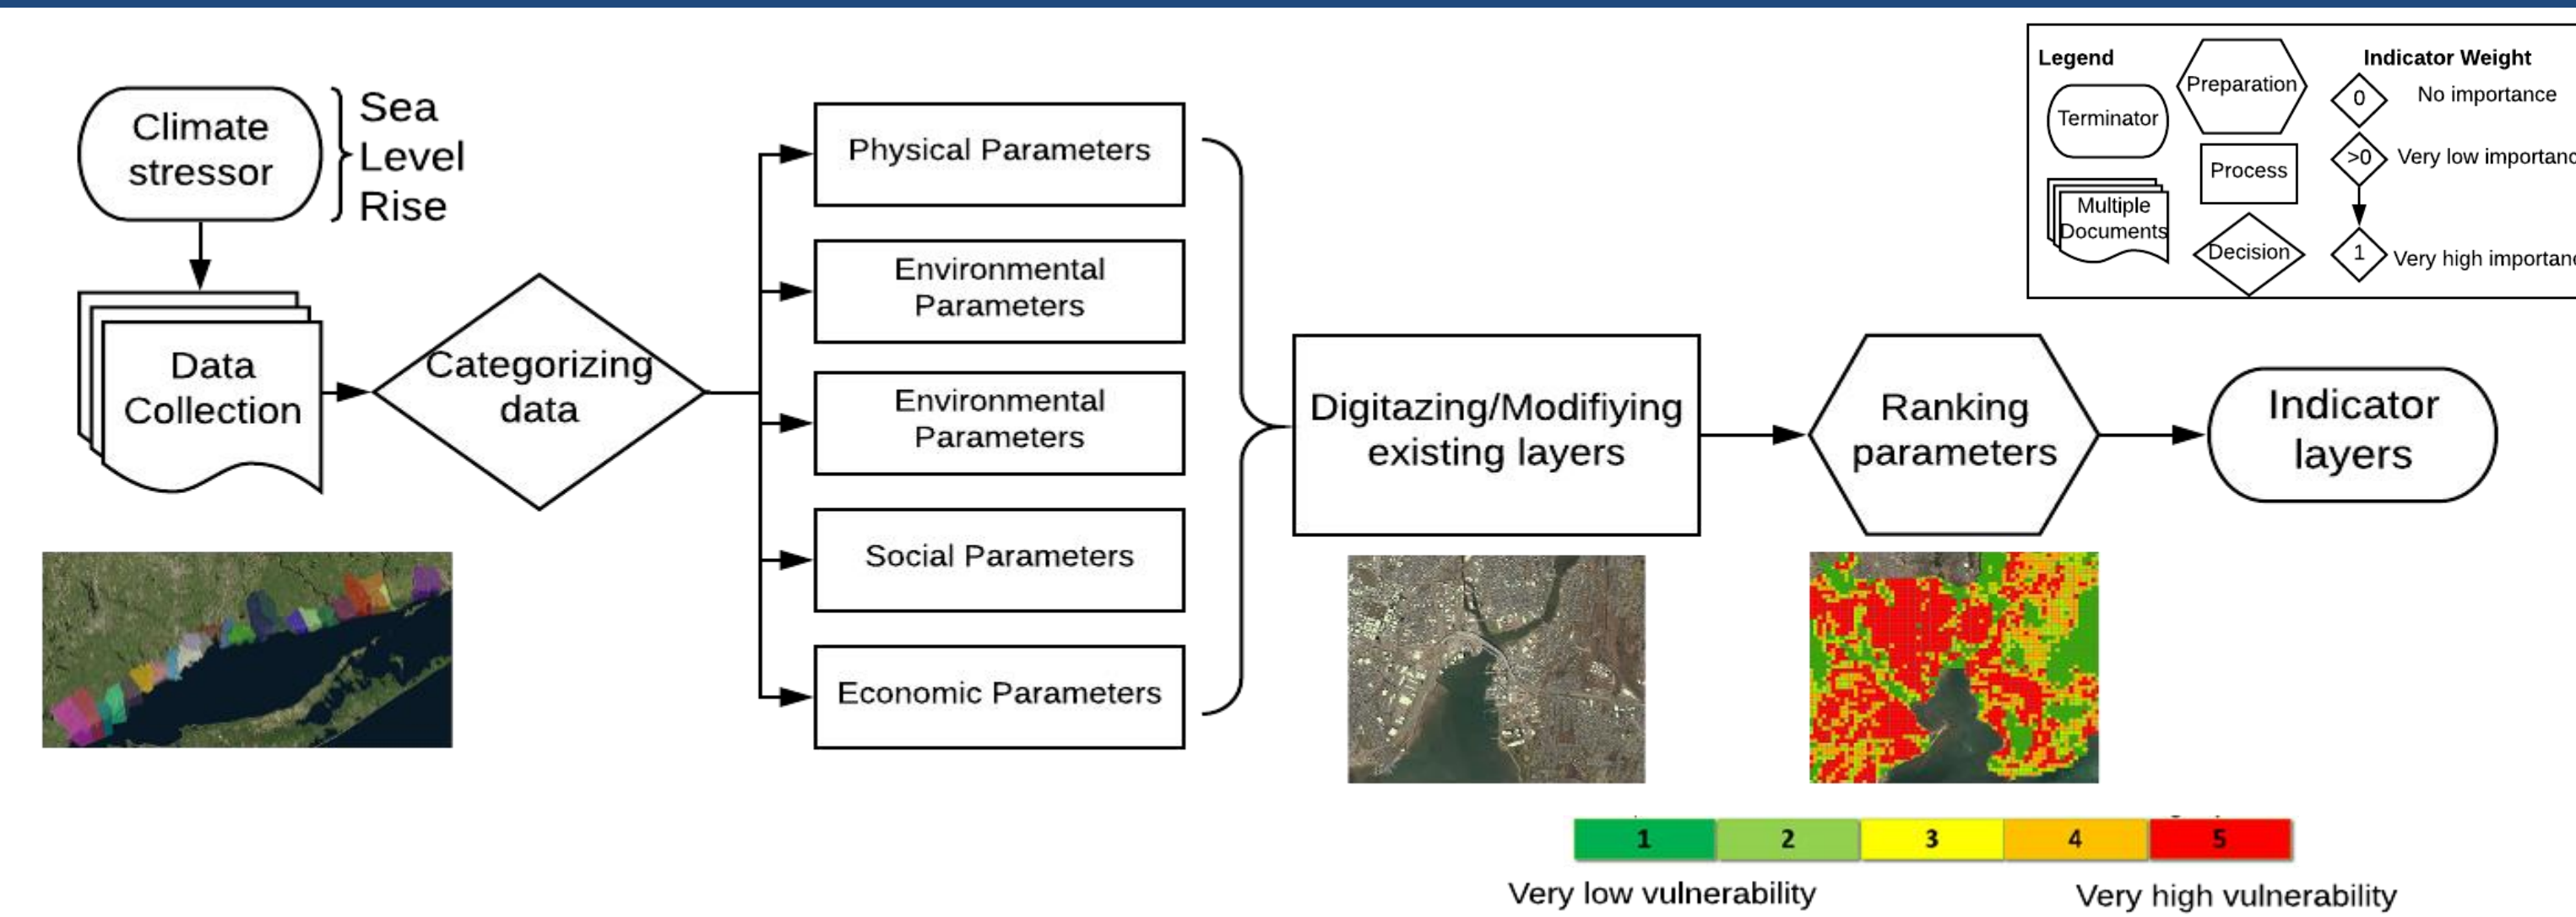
Climate stressor

Sea Level Rise

Data Collection

Categorizing data

Physical Parameters

Environmental Parameters

Environmental Parameters

Social Parameters

Economic Parameters

Digitazing/Modifiying existing layers

Ranking parameters

Indicator layers

Legend

Terminator

Preparation

Process

Multiple Documents

Decision

Indicator Weight

0 No importance

>0 Very low importanc

1 Very high importanc

| 1 | 2 | 3 | 4 | 5 |
|---|---|---|---|---|

Very low vulnerability

Very high vulnerability